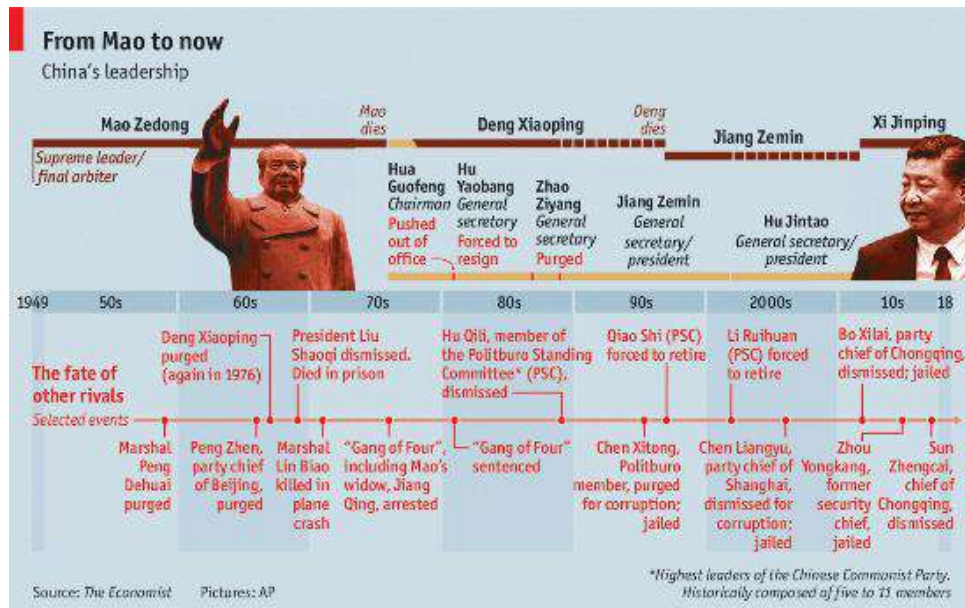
From Mao to now
China's leadership

Mao Zedong
Supreme leader/ final arbiter

Mao dies

Deng Xiaoping

Deng dies

Jiang Zemin

Xi Jinping

Hua Guofeng Chairman Pushed out of office

Hu Yaobang General secretary Forced to resign

Zhao Ziyang General secretary Purged

Jiang Zemin General secretary/ president

Hu Jintao General secretary/ president

1949 50s 60s 70s 80s 90s 2000s 10s 18

The fate of other rivals
Selected events

Deng Xiaoping purged (again in 1976)

President Liu Shaoqi dismissed. Died in prison

Hu Qili, member of the Politburo Standing Committee* (PSC), dismissed

Qiao Shi (PSC) forced to retire

Li Ruihuan (PSC) forced to retire

Bo Xilai, party chief of Chongqing, dismissed; jailed

Marshal Peng Dehuai purged

Peng Zhen, party chief of Beijing, purged

Marshal Lin Biao killed in plane crash

"Gang of Four", including Mao's widow, Jiang Qing, arrested

"Gang of Four" sentenced

Chen Xitong, Politburo member, purged for corruption; jailed

Chen Liangyu, party chief of Shanghai, dismissed for corruption; jailed

Zhou Yongkang, former security chief, jailed

Sun Zhengcai, chief of Chongqing, dismissed

Source: The Economist Pictures: AP

*Highest leaders of the Chinese Communist Party. Historically composed of five to 11 members